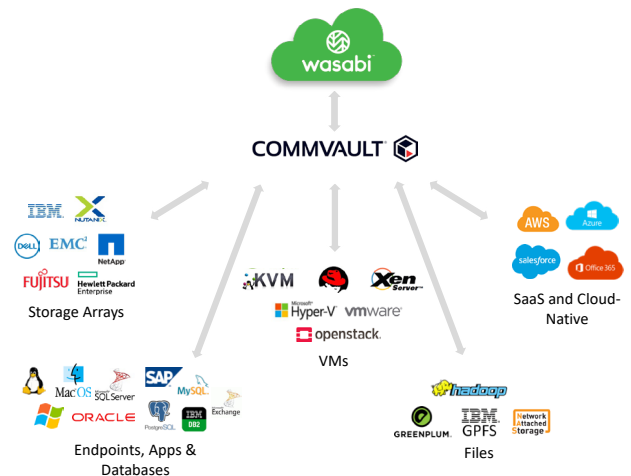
wasabi

COMMVAULT

IBM NUTANIX
DELL EMC² NetApp
FUJITSU Hewlett Packard Enterprise

Storage Arrays

KVM Xen Server
Microsoft Hyper-V vmware
openstack

VMs

AWS Azure
salesforce Office 365

SaaS and Cloud-Native

Mac OS SQL Server SAP MySQL
ORACLE PostgreSQL IBM DB2 Exchange

Endpoints, Apps & Databases

hadoop
GREENPLUM IBM GPFS Network Attached Storage

Files